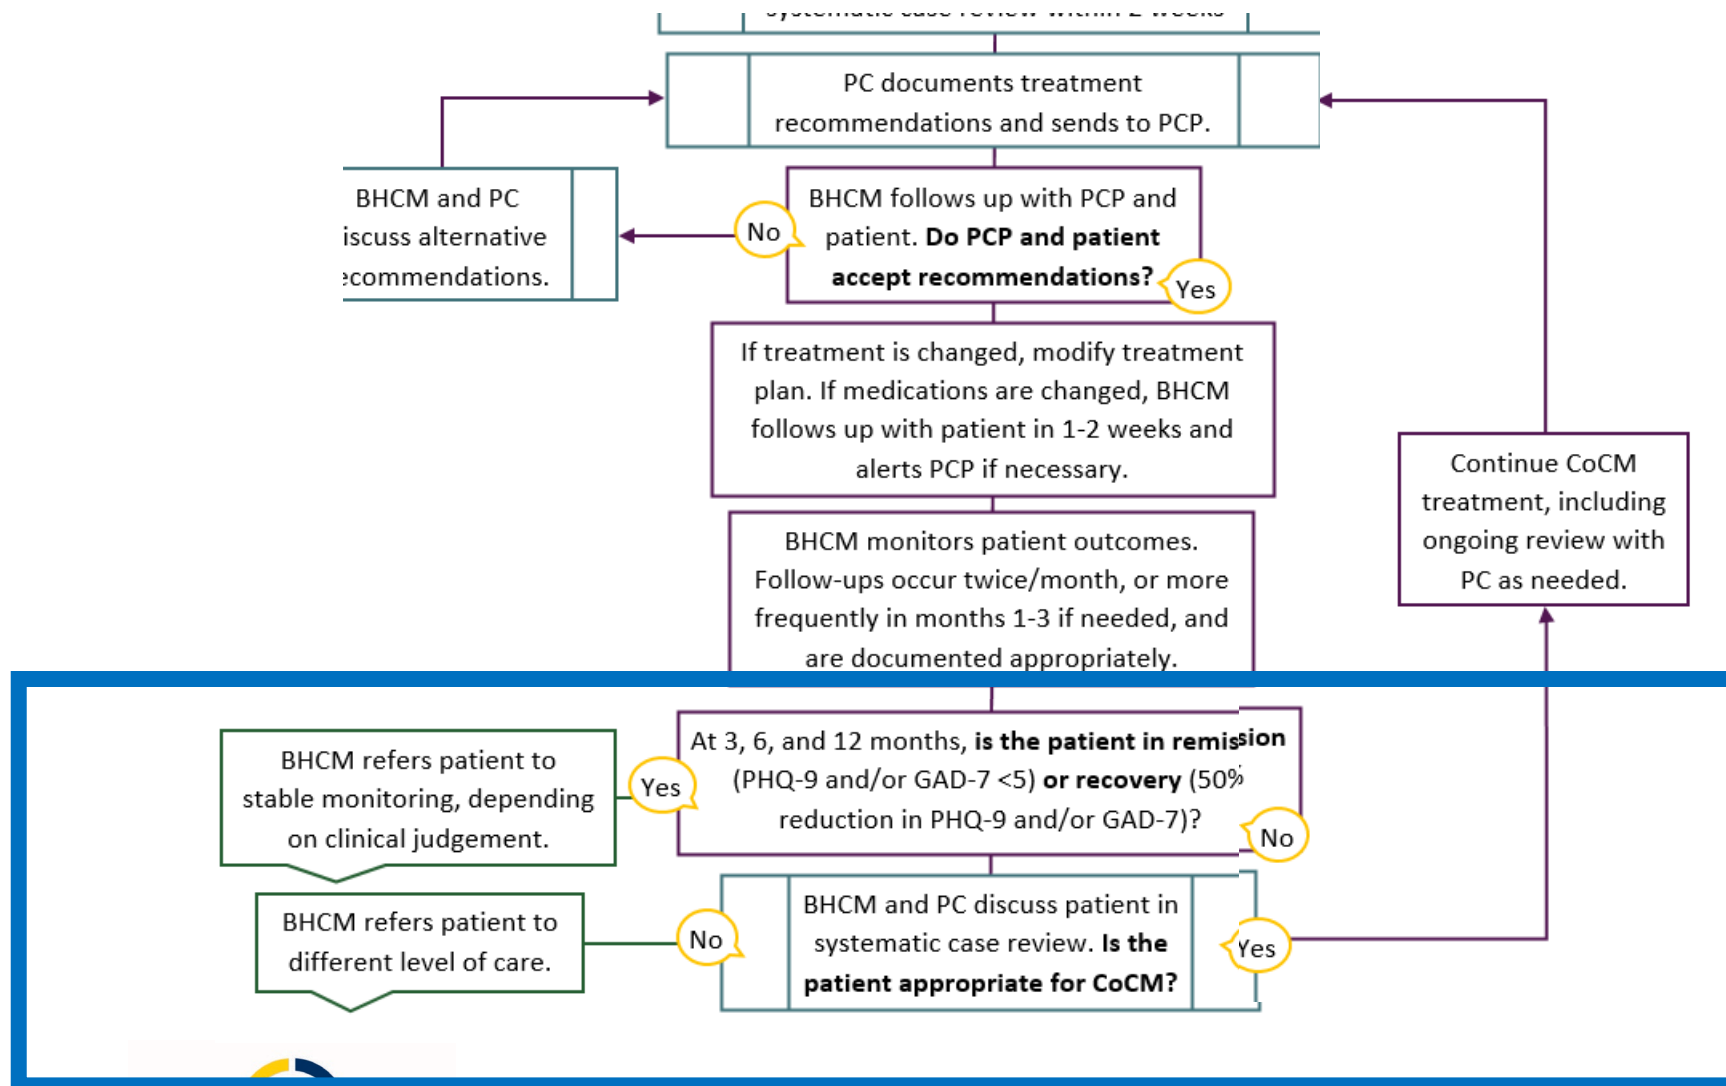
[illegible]

PC documents treatment recommendations and sends to PCP.

BHCM and PC iscuss alternative ecommendations.

No

BHCM follows up with PCP and patient. **Do PCP and patient accept recommendations?**

Yes

If treatment is changed, modify treatment plan. If medications are changed, BHCM follows up with patient in 1-2 weeks and alerts PCP if necessary.

BHCM monitors patient outcomes. Follow-ups occur twice/month, or more frequently in months 1-3 if needed, and are documented appropriately.

Continue CoCM treatment, including ongoing review with PC as needed.

BHCM refers patient to stable monitoring, depending on clinical judgement.

Yes

At 3, 6, and 12 months, **is the patient in remission** (PHQ-9 and/or GAD-7 <5) **or recovery** (50% reduction in PHQ-9 and/or GAD-7)?

No

BHCM refers patient to different level of care.

No

BHCM and PC discuss patient in systematic case review. **Is the patient appropriate for CoCM?**

Yes